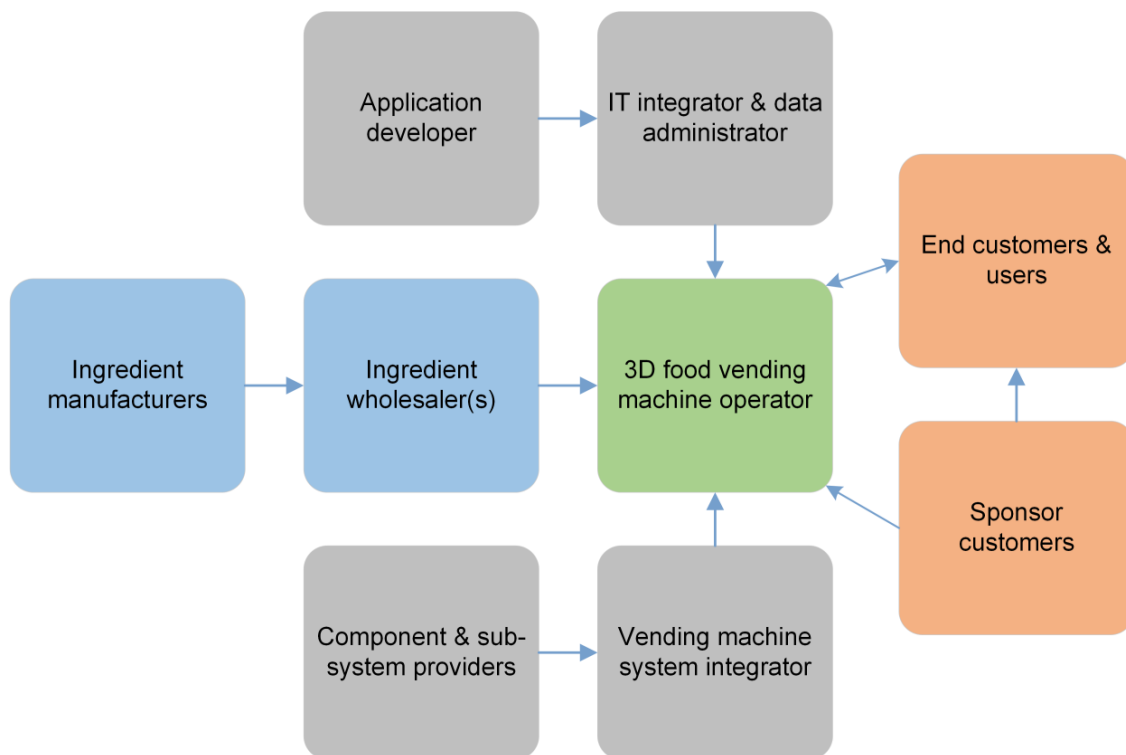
Application developer

IT integrator & data administrator

End customers & users

Ingredient manufacturers

Ingredient wholesaler(s)

3D food vending machine operator

Sponsor customers

Component & sub-system providers

Vending machine system integrator